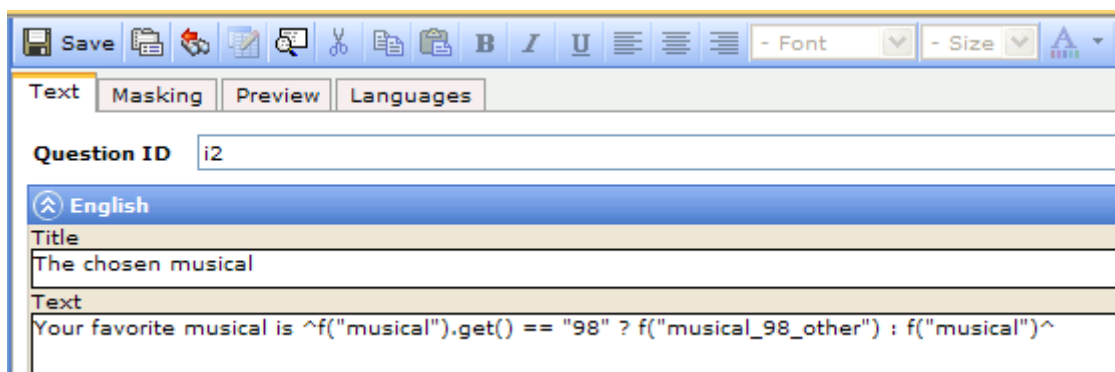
Save B I U - Font - Size A

Text Masking Preview Languages

Question ID i2

English

Title

The chosen musical

Text

Your favorite musical is ^f("musical").get() == "98" ? f("musical_98_other") : f("musical")^